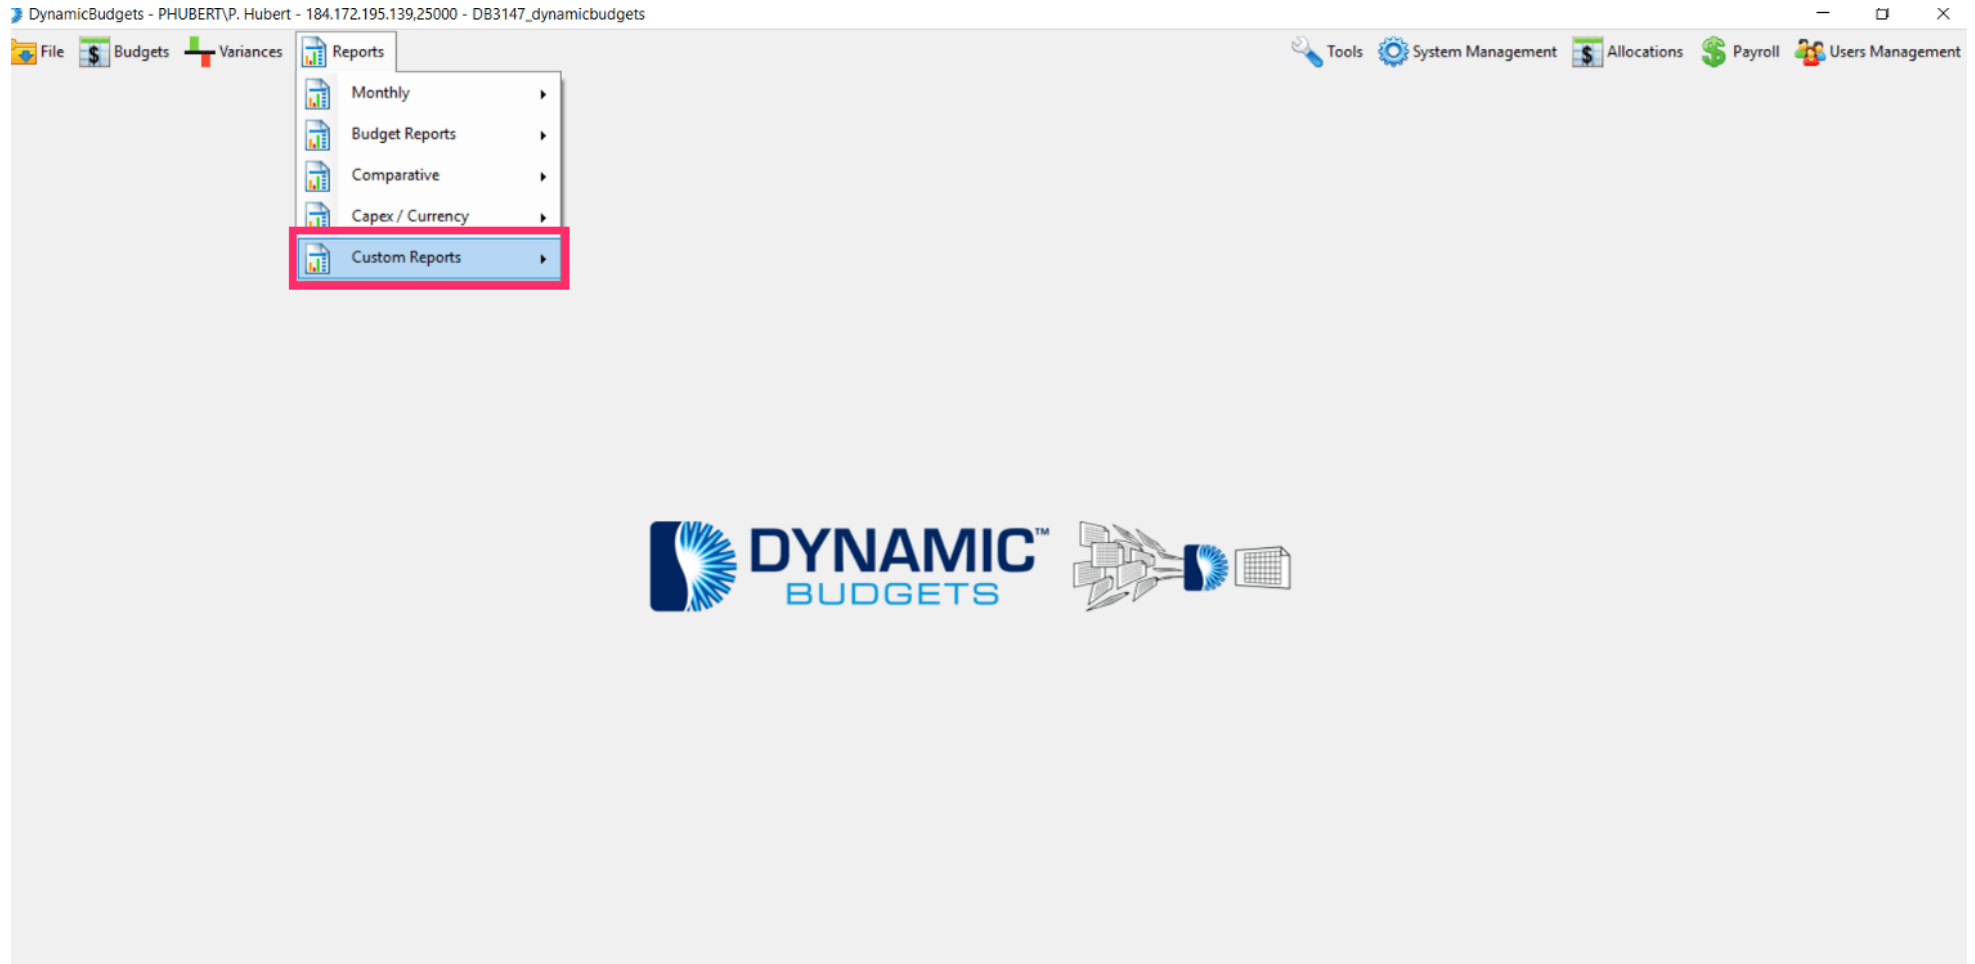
DynamicBudgets - PHUBERT\P. Hubert - 184.172.195.139,25000 - DB3147_dynamicbudgets

File Budgets Variances Reports Tools System Management Allocations Payroll Users Management

Monthly
Budget Reports
Comparative
Capex / Currency
Custom Reports

DYNAMIC™
BUDGETS